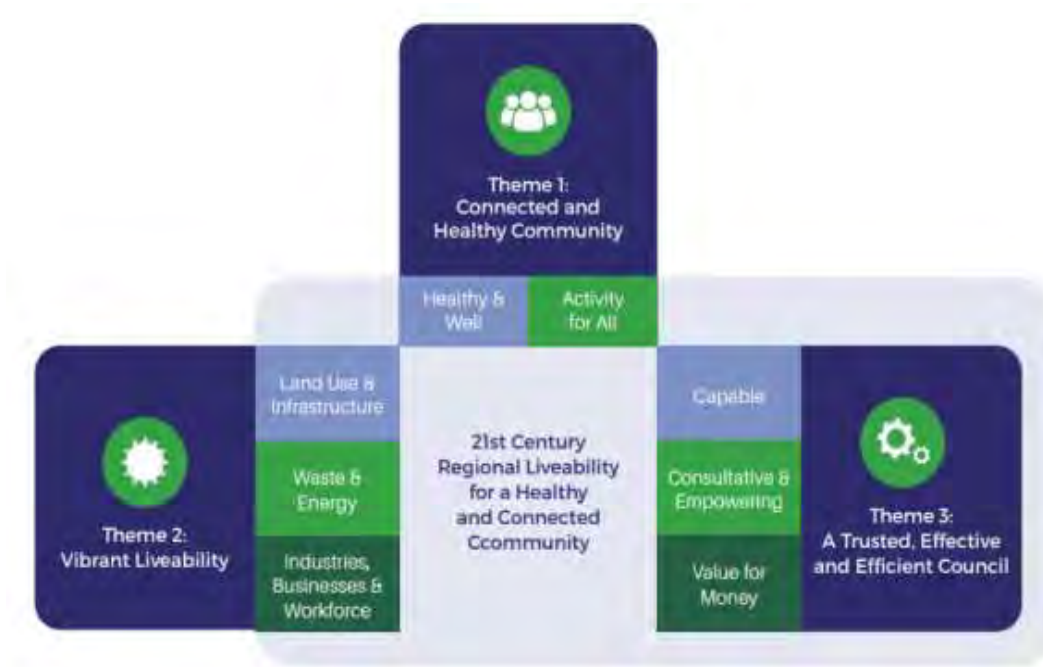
Theme 1:
Connected and
Healthy Community

Healthy &
Well

Activity
for All

Theme 2:
Vibrant Liveability

Land Use &
Infrastructure

Waste &
Energy

Industries,
Businesses &
Workforce

21st Century
Regional Liveability
for a Healthy
and Connected
Ccommunity

Capable

Consultative &
Empowering

Value for
Money

Theme 3:
A Trusted, Effective
and Efficient Council